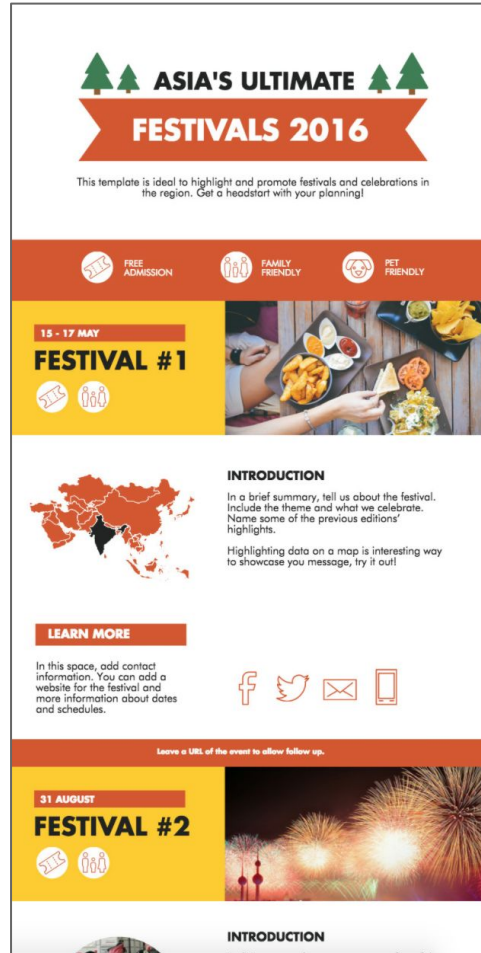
ASIA'S ULTIMATE

FESTIVALS 2016

This template is ideal to highlight and promote festivals and celebrations in the region. Get a headstart with your planning!

FREE ADMISSION

FAMILY FRIENDLY

PET FRIENDLY

15 - 17 MAY

FESTIVAL #1

INTRODUCTION

In a brief summary, tell us about the festival. Include the theme and what we celebrate. Name some of the previous editions' highlights.

Highlighting data on a map is interesting way to showcase you message, try it out!

LEARN MORE

In this space, add contact information. You can add a website for the festival and more information about dates and schedules.

Leave a URL of the event to allow follow up.

31 AUGUST

FESTIVAL #2

INTRODUCTION